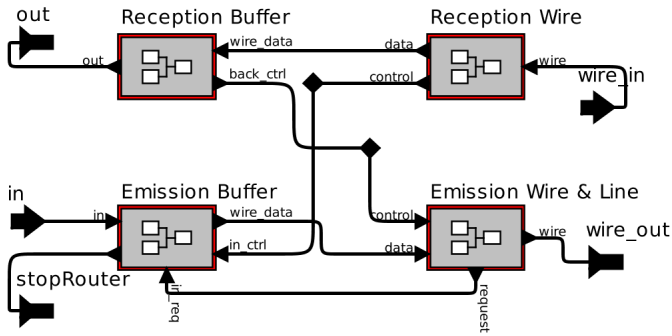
out

Reception Buffer

Reception Wire

out

wire_data

data

back_ctrl

control

wire

wire_in

in

Emission Buffer

Emission Wire & Line

in

wire_data

control

wire

wire_out

in_ctrl

data

stopRouter

in_req

request